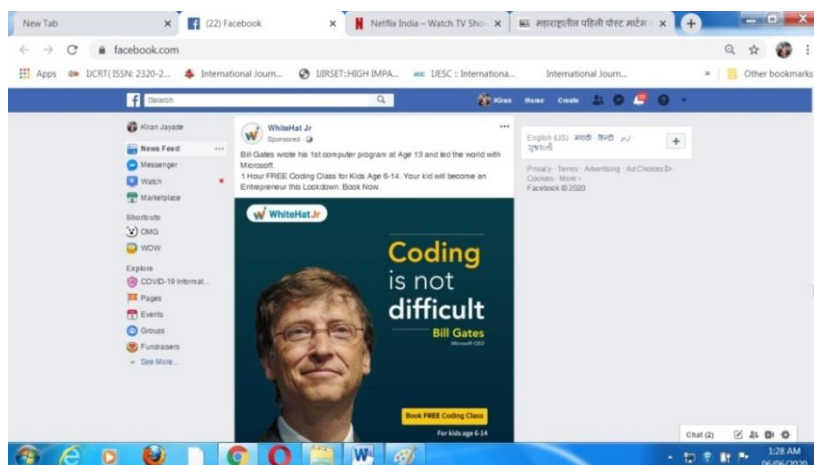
New Tab ×
(22) Facebook ×
Netflix India – Watch TV Shov ×
महाराष्ट्रातील पहिली पोस्ट मार्टेम ×
+

facebook.com

Apps IJCRT(ISSN: 2320-2... International Journ... IJIRSET:HIGH IMPA... IJESC :: Internationa... International Journ... » Other bookmarks

f Search
Kiran Home Create

Kiran Jayade
News Feed
Messenger
Watch
Marketplace
Shortcuts
OMG
WOW
Explore
COVID-19 Informat...
Pages
Events
Groups
Fundraisers
See More...

WhiteHat Jr
Sponsored
Bill Gates wrote his 1st computer program at Age 13 and led the world with Microsoft.
1 Hour FREE Coding Class for Kids Age 6-14. Your kid will become an Entrepreneur this Lockdown. Book Now.

WhiteHat Jr
Coding is not difficult
Bill Gates
Microsoft CEO
Book FREE Coding Class
For kids age 6-14

English (US) · मराठी · हिन्दी · اردو · ગુજરાતી
Privacy · Terms · Advertising · Ad Choices · Cookies · More · Facebook © 2020

Chat (2)

1:28 AM
06/06/2020